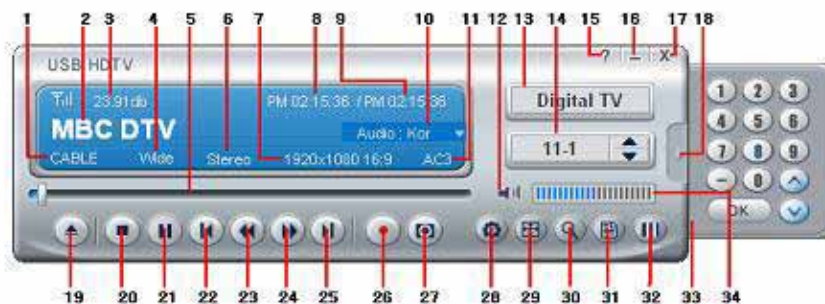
1 2 3 4 5 6 7 8 9 10 11 12 13 14 15 16 17 18

USB HDTV

23.91db

MBC DTV

CABLE Wide Stereo 1920x1080 16:9 AC3

PM 02:15:36 / PM 02:15:36

Audio : Kor

Digital TV

11-1

?

1 2 3
4 5 6
7 8 9
- 0
OK

19 20 21 22 23 24 25 26 27 28 29 30 31 32 33 34